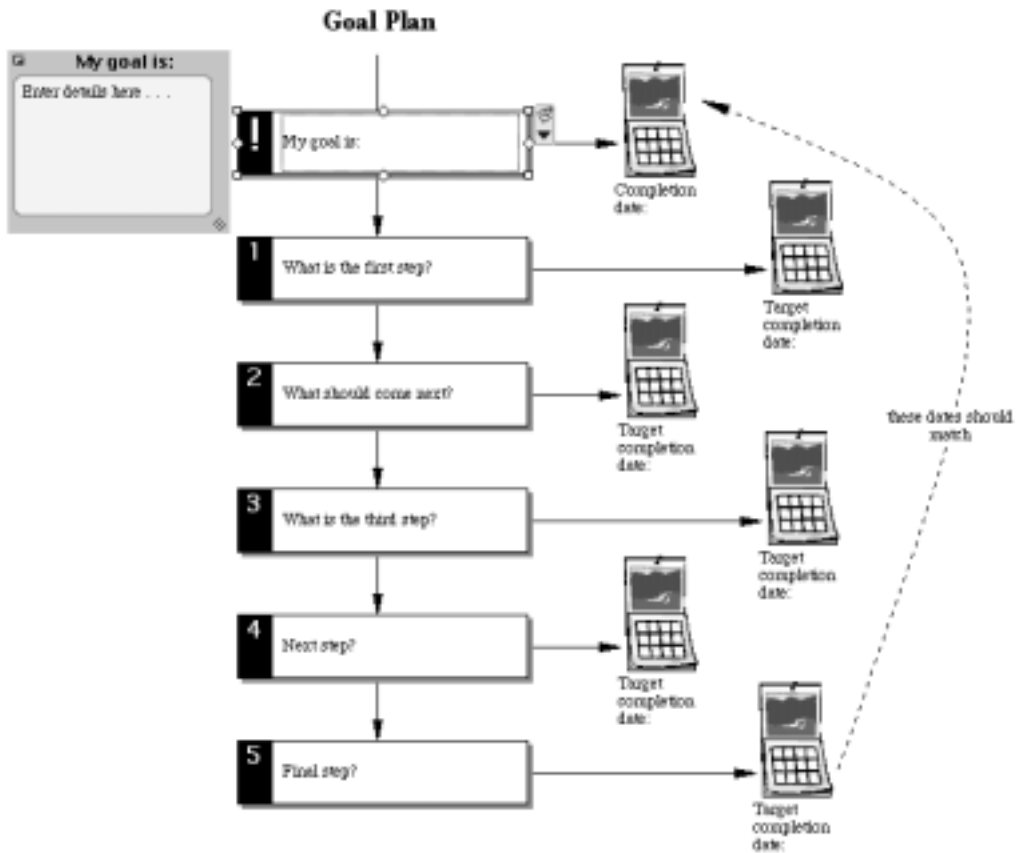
Goal Plan

My goal is:

Enter details here . . .

!

My goal is:

Completion date:

1

What is the first step?

Target completion date:

2

What should come next?

Target completion date:

these dates should match

3

What is the third step?

Target completion date:

4

Next step?

Target completion date:

5

Final step?

Target completion date: